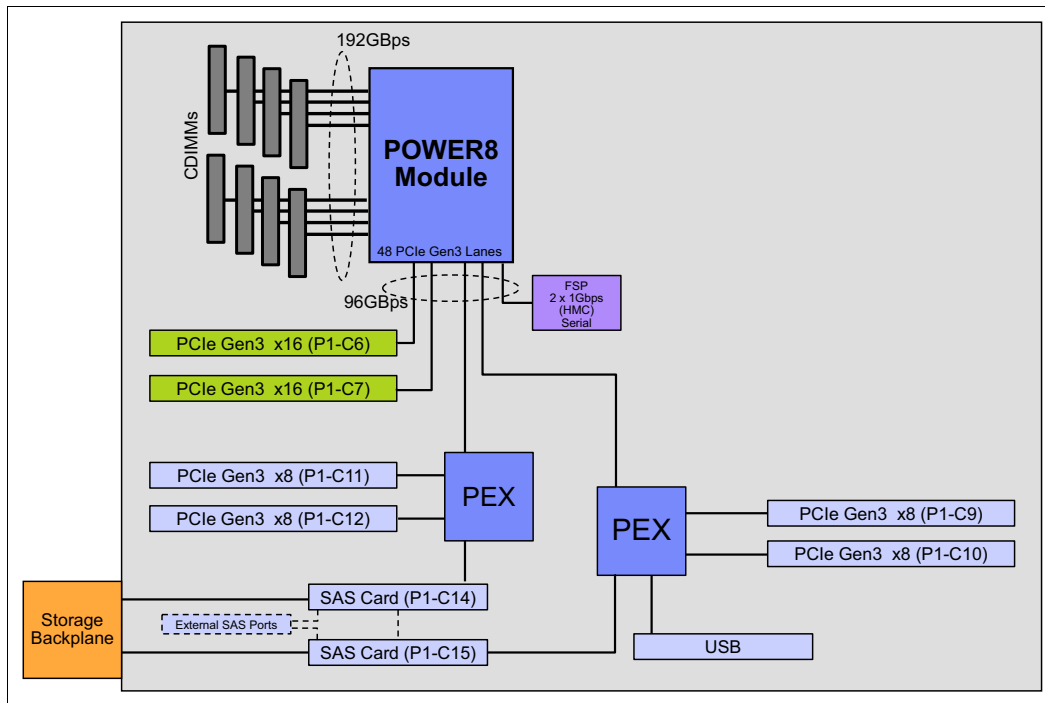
192GBps

CDIMMs

POWER8 Module

48 PCIe Gen3 Lanes

96GBps

FSP
2 x 1Gbps
(HMC)
Serial

PCIe Gen3 x16 (P1-C6)

PCIe Gen3 x16 (P1-C7)

PCIe Gen3 x8 (P1-C11)

PCIe Gen3 x8 (P1-C12)

PEX

PEX

PCIe Gen3 x8 (P1-C9)

PCIe Gen3 x8 (P1-C10)

Storage Backplane

SAS Card (P1-C14)

External SAS Ports

SAS Card (P1-C15)

USB